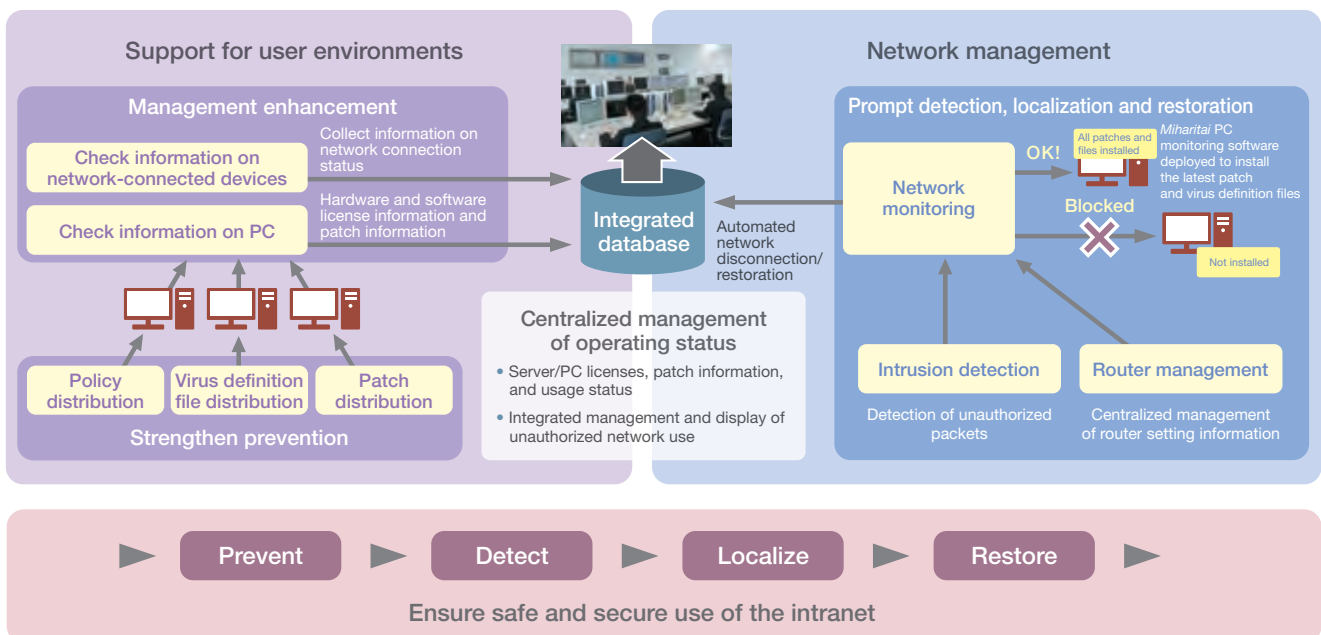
Support for user environments

Management enhancement

Check information on network-connected devices

Collect information on network connection status

Check information on PC

Hardware and software license information and patch information

Policy distribution

Virus definition file distribution

Patch distribution

Strengthen prevention

Integrated database

Automated network disconnection/ restoration

Centralized management of operating status

• Server/PC licenses, patch information, and usage status

• Integrated management and display of unauthorized network use

Network management

Prompt detection, localization and restoration

Network monitoring

OK!

All patches and files installed

*Miharitai* PC monitoring software deployed to install the latest patch and virus definition files

Blocked

Not installed

Intrusion detection

Detection of unauthorized packets

Router management

Centralized management of router setting information

Prevent

Detect

Localize

Restore

Ensure safe and secure use of the intranet